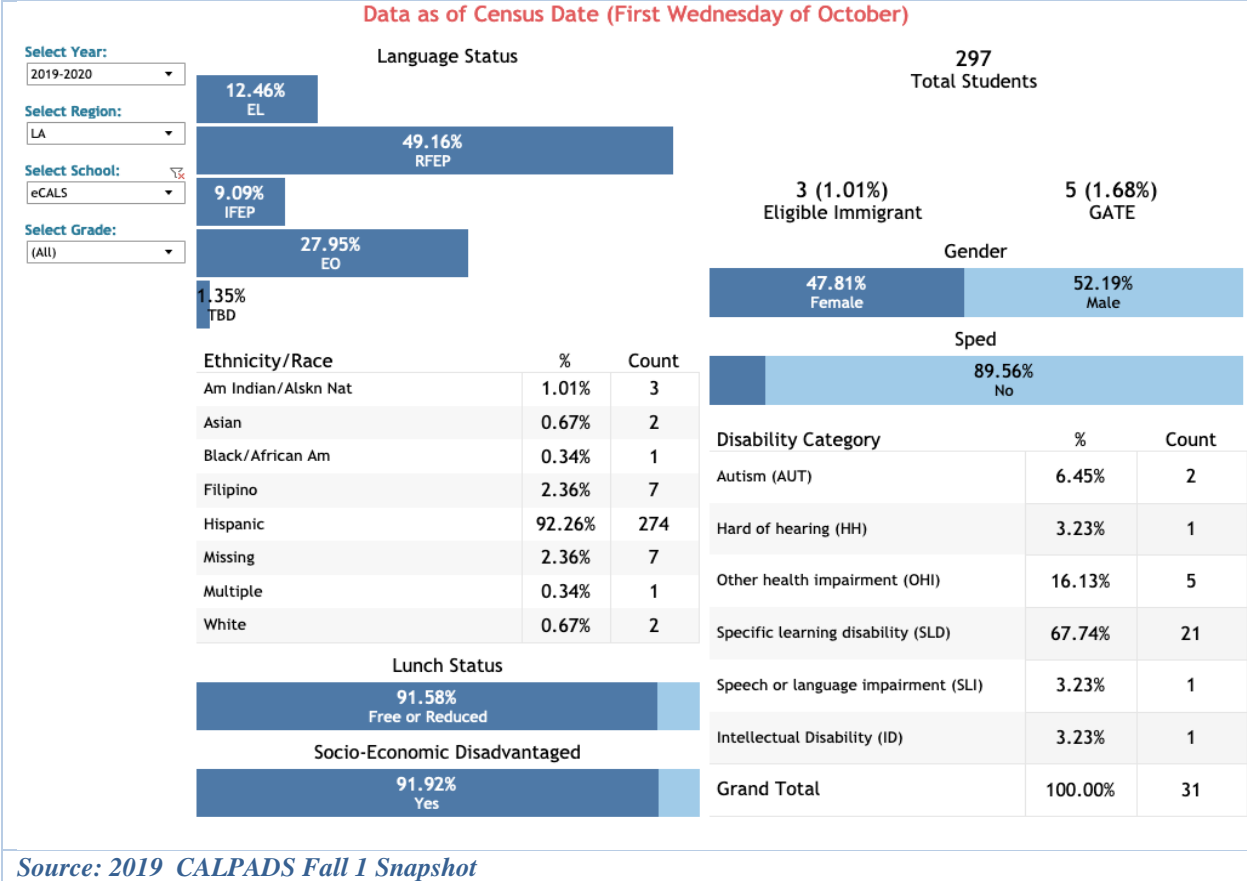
Data as of Census Date (First Wednesday of October)

Select Year:
2019-2020

Select Region:
LA

Select School:
eCALS

Select Grade:
(All)

Language Status

12.46%
EL

49.16%
RFEP

9.09%
IFEP

27.95%
EO

1.35%
TBD

297
Total Students

3 (1.01%)
Eligible Immigrant

5 (1.68%)
GATE

Gender

47.81%
Female

52.19%
Male

Sped

89.56%
No

| Ethnicity/Race | % | Count |
|---|---|---|
| Am Indian/Alskn Nat | 1.01% | 3 |
| Asian | 0.67% | 2 |
| Black/African Am | 0.34% | 1 |
| Filipino | 2.36% | 7 |
| Hispanic | 92.26% | 274 |
| Missing | 2.36% | 7 |
| Multiple | 0.34% | 1 |
| White | 0.67% | 2 |

| Disability Category | % | Count |
|---|---|---|
| Autism (AUT) | 6.45% | 2 |
| Hard of hearing (HH) | 3.23% | 1 |
| Other health impairment (OHI) | 16.13% | 5 |
| Specific learning disability (SLD) | 67.74% | 21 |
| Speech or language impairment (SLI) | 3.23% | 1 |
| Intellectual Disability (ID) | 3.23% | 1 |
| Grand Total | 100.00% | 31 |

Lunch Status

91.58%
Free or Reduced

Socio-Economic Disadvantaged

91.92%
Yes

Source: 2019 CALPADS Fall 1 Snapshot